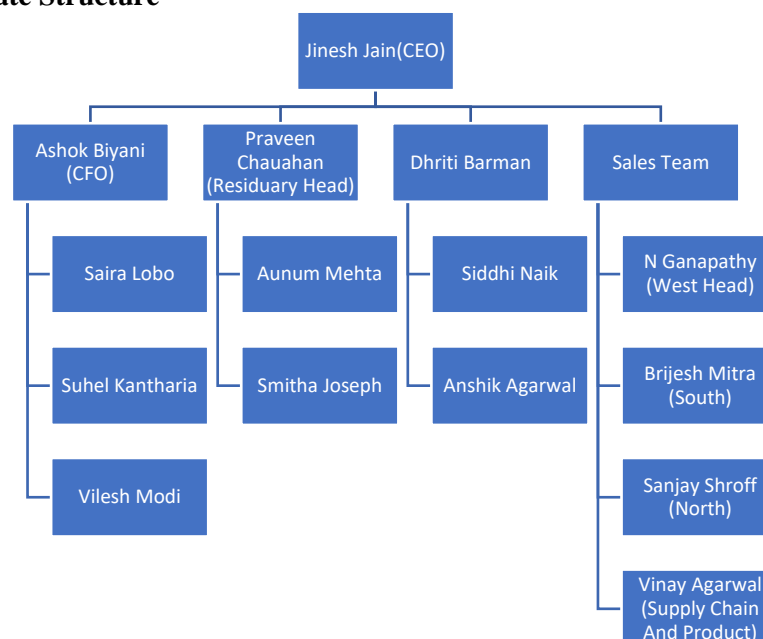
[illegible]ate Structure

Jinesh Jain(CEO)

Ashok Biyani (CFO)

Saira Lobo

Suhel Kantharia

Vilesh Modi

Praveen Chauahan (Residuary Head)

Aunum Mehta

Smitha Joseph

Dhriti Barman

Siddhi Naik

Anshik Agarwal

Sales Team

N Ganapathy (West Head)

Brijesh Mitra (South)

Sanjay Shroff (North)

Vinay Agarwal (Supply Chain And Product)